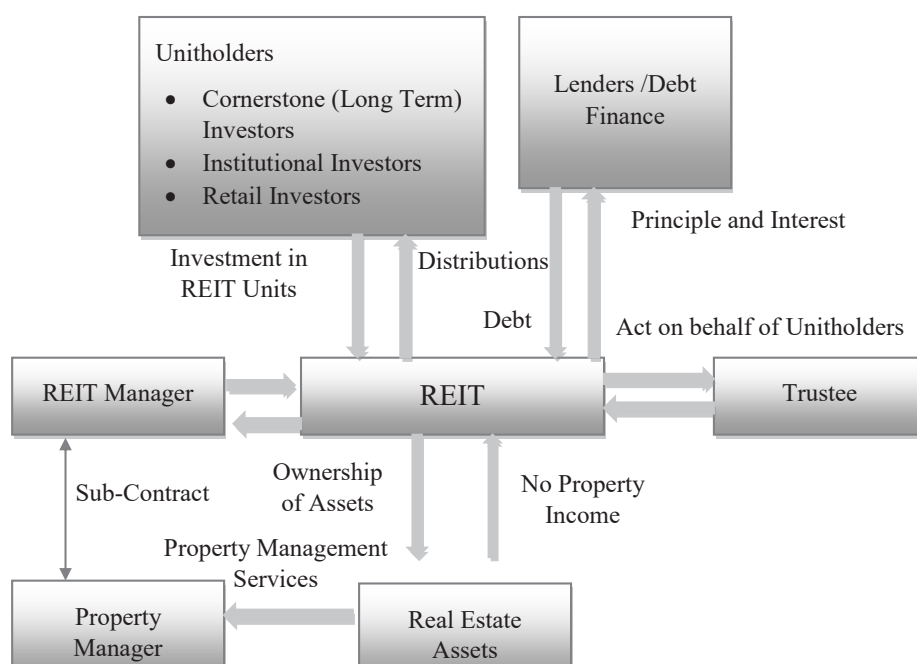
Unitholders

- Cornerstone (Long Term) Investors
- Institutional Investors
- Retail Investors

Lenders /Debt Finance

Principle and Interest

Investment in REIT Units

Distributions

Debt

Act on behalf of Unitholders

REIT Manager

REIT

Trustee

Ownership of Assets

No Property Income

Sub-Contract

Property Management Services

Property Manager

Real Estate Assets